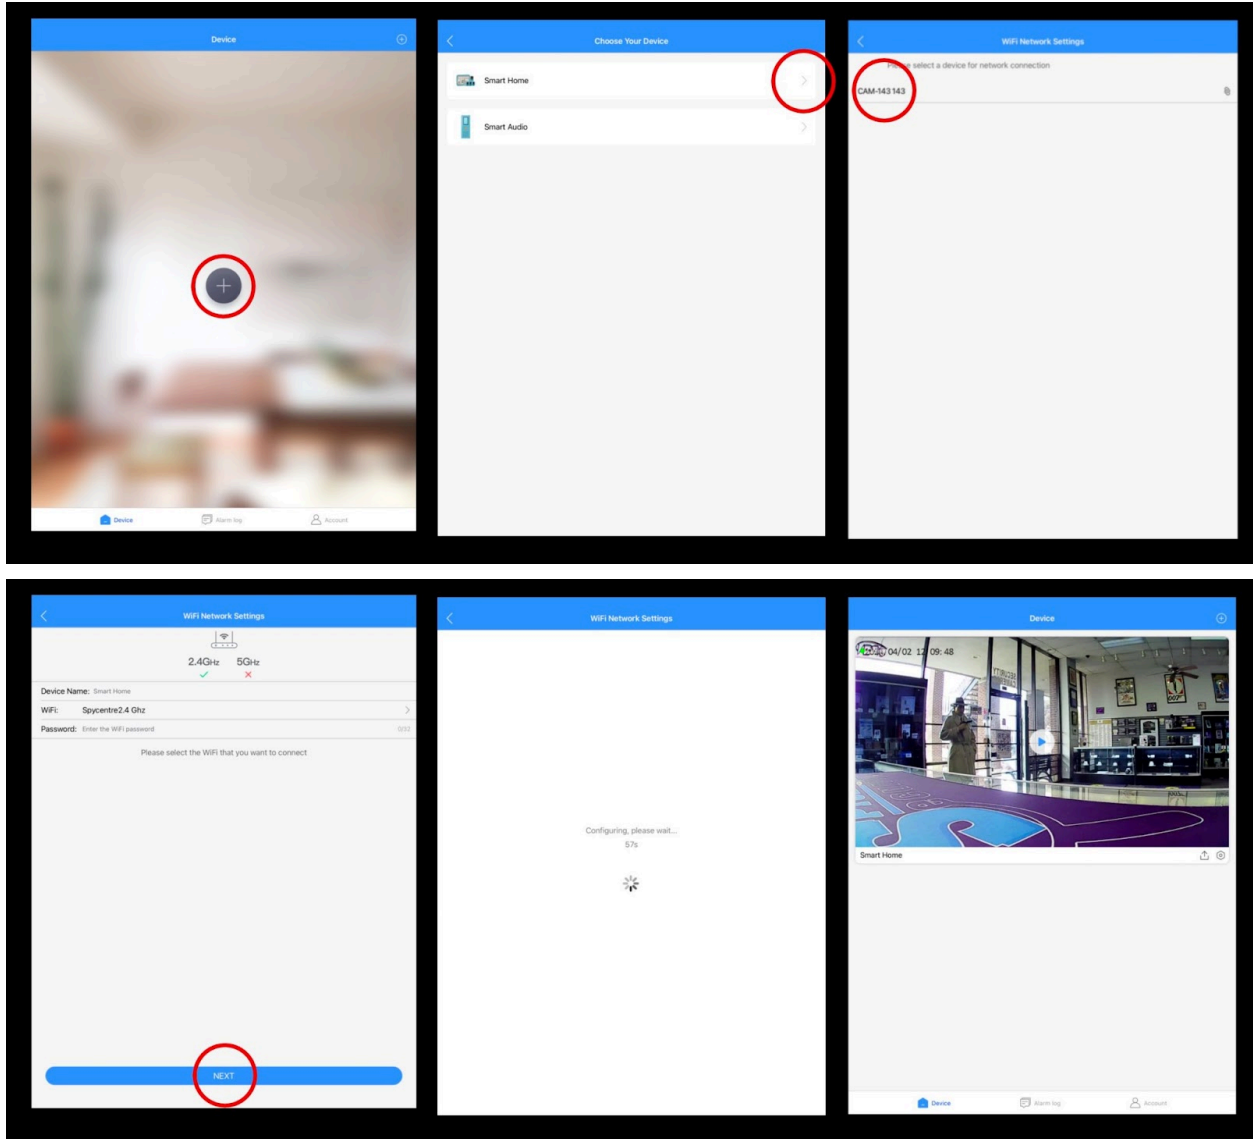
Device

Device Alarm log Account

Choose Your Device

Smart Home

Smart Audio

WiFi Network Settings

P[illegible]e select a device for network connection

CAM-143143

WiFi Network Settings

2.4GHz 5GHz

Device Name: Smart Home

WiFi: Spycentre2.4 Ghz

Password: Enter the WiFi password 0/32

Please select the WiFi that you want to connect

NEXT

WiFi Network Settings

Configuring, please wait...

57s

Device

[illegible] 04/02 1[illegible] 09:48

Smart Home

Device Alarm log Account